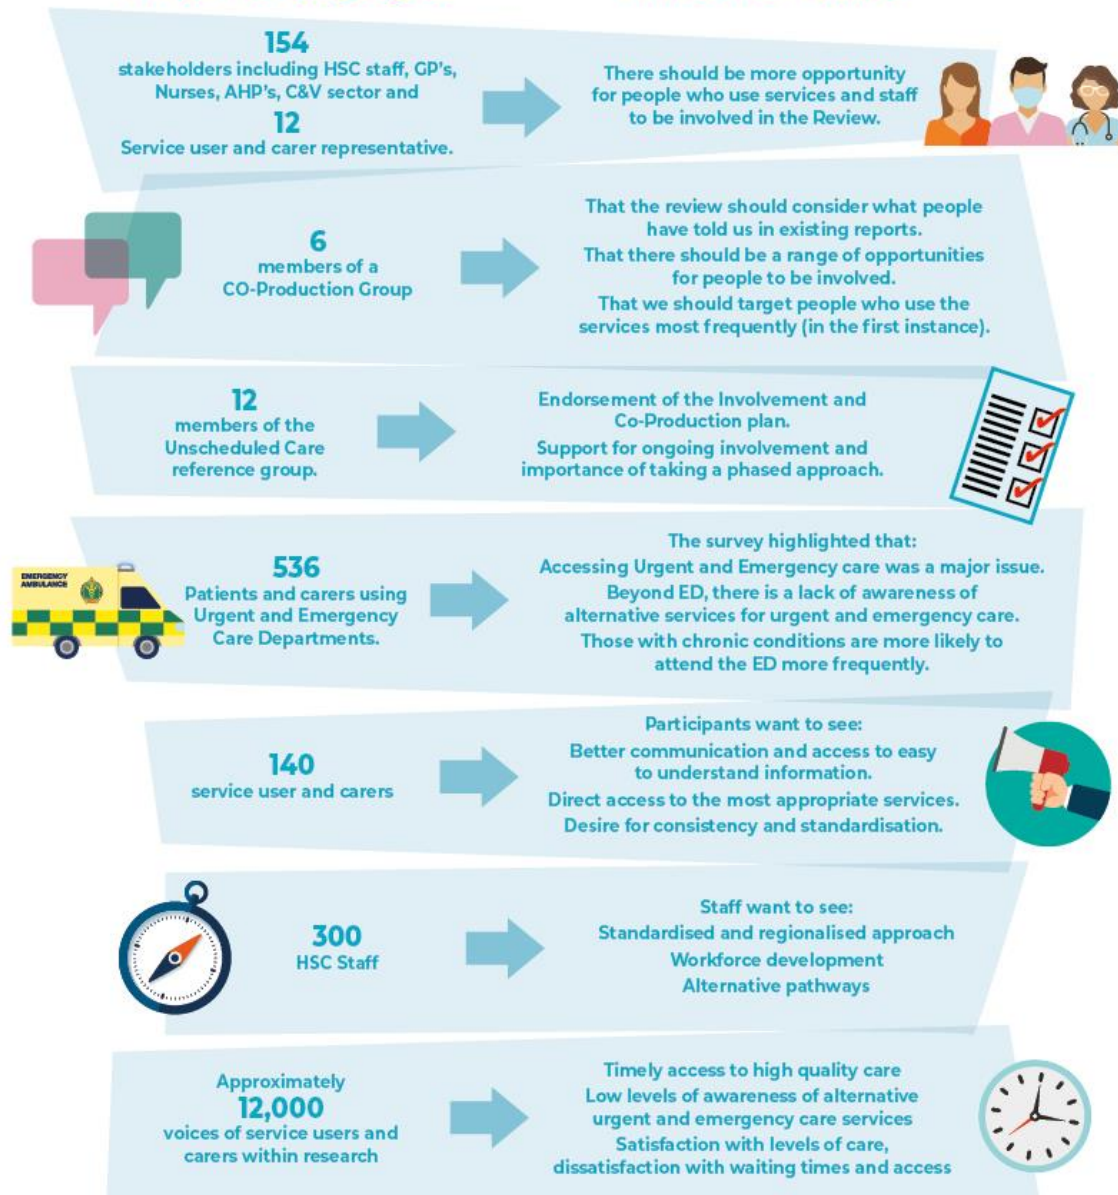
154
stakeholders including HSC staff, GP's, Nurses, AHP's, C&V sector and
12
Service user and carer representative.

There should be more opportunity for people who use services and staff to be involved in the Review.

6
members of a CO-Production Group

That the review should consider what people have told us in existing reports.
That there should be a range of opportunities for people to be involved.
That we should target people who use the services most frequently (in the first instance).

12
members of the Unscheduled Care reference group.

Endorsement of the Involvement and Co-Production plan.
Support for ongoing involvement and importance of taking a phased approach.

EMERGENCY AMBULANCE

536
Patients and carers using Urgent and Emergency Care Departments.

The survey highlighted that:
Accessing Urgent and Emergency care was a major issue.
Beyond ED, there is a lack of awareness of alternative services for urgent and emergency care.
Those with chronic conditions are more likely to attend the ED more frequently.

140
service user and carers

Participants want to see:
Better communication and access to easy to understand information.
Direct access to the most appropriate services.
Desire for consistency and standardisation.

300
HSC Staff

Staff want to see:
Standardised and regionalised approach
Workforce development
Alternative pathways

Approximately
12,000
voices of service users and carers within research

Timely access to high quality care
Low levels of awareness of alternative urgent and emergency care services
Satisfaction with levels of care, dissatisfaction with waiting times and access